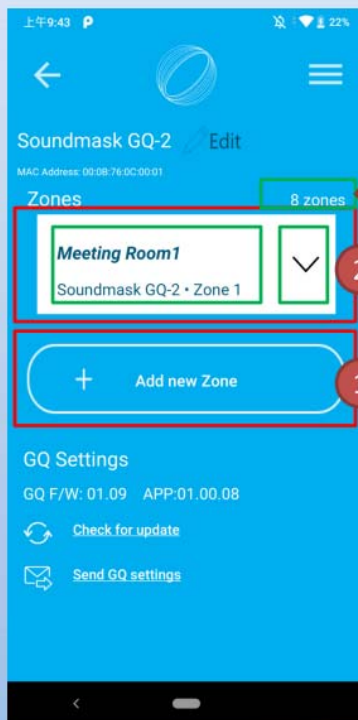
上午9:43 P 22%

Soundmask GQ-2 Edit

MAC Address: 00:08:76:0C:00:01

Zones

8 zones

Meeting Room1

Soundmask GQ-2 • Zone 1

2

+ Add new Zone

1

GQ Settings

GQ F/W: 01.09 APP:01.00.08

Check for update

Send GQ settings